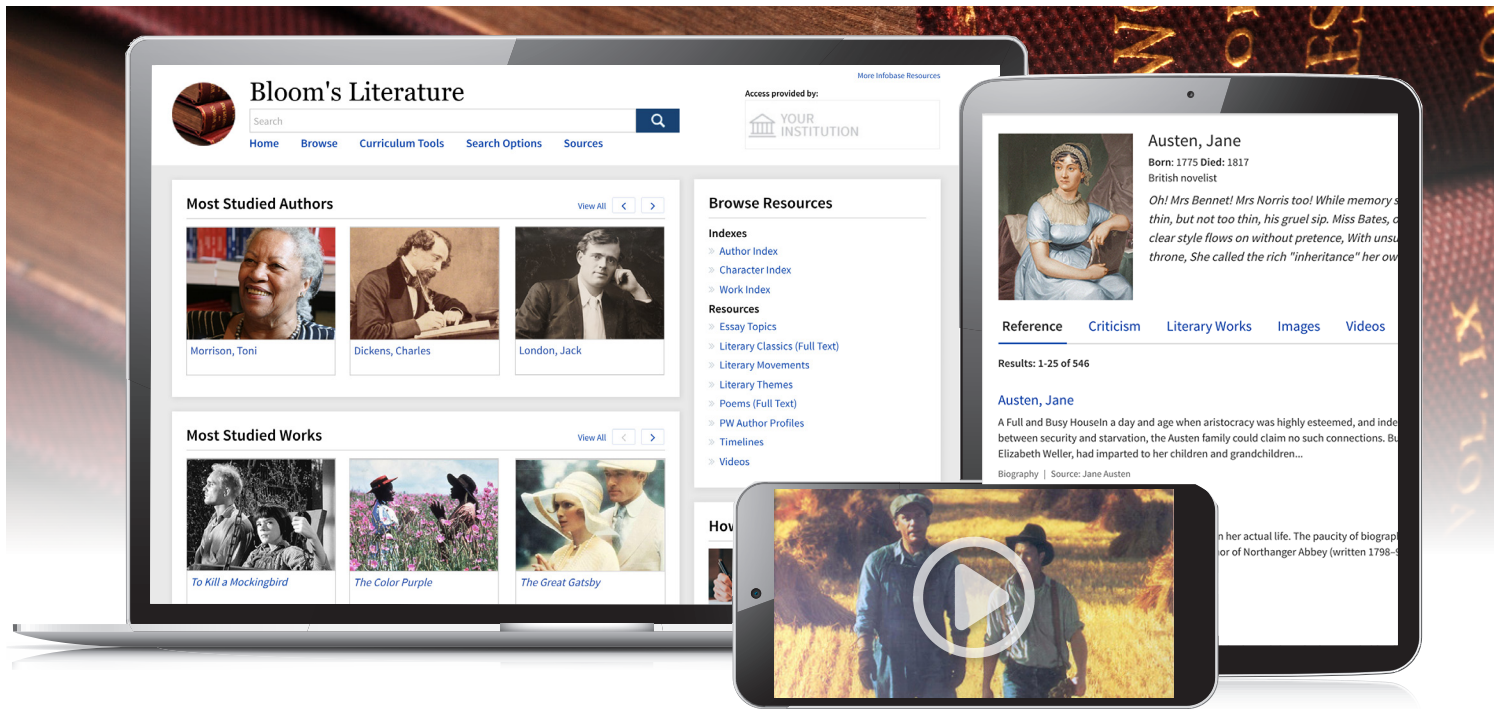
More Infobase Resources

Bloom's Literature

Search

Access provided by:

YOUR INSTITUTION

Home Browse Curriculum Tools Search Options Sources

Most Studied Authors

View All

Morrison, Toni

Dickens, Charles

London, Jack

Most Studied Works

View All

To Kill a Mockingbird

The Color Purple

The Great Gatsby

Browse Resources

Indexes

Author Index

Character Index

Work Index

Resources

Essay Topics

Literary Classics (Full Text)

Literary Movements

Literary Themes

Poems (Full Text)

PW Author Profiles

Timelines

Videos

How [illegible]

Austen, Jane

Born: 1775 Died: 1817

British novelist

Oh! Mrs Bennet! Mrs Norris too! While memory s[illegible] thin, but not too thin, his gruel sip. Miss Bates, o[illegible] clear style flows on without pretence, With unsu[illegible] throne, She called the rich "inheritance" her ow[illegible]

Reference Criticism Literary Works Images Videos

Results: 1-25 of 546

Austen, Jane

A Full and Busy HouseIn a day and age when aristocracy was highly esteemed, and inde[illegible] between security and starvation, the Austen family could claim no such connections. Bu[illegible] Elizabeth Weller, had imparted to her children and grandchildren...

Biography | Source: Jane Austen

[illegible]n her actual life. The paucity of biograp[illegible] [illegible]or of Northanger Abbey (written 1798–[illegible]